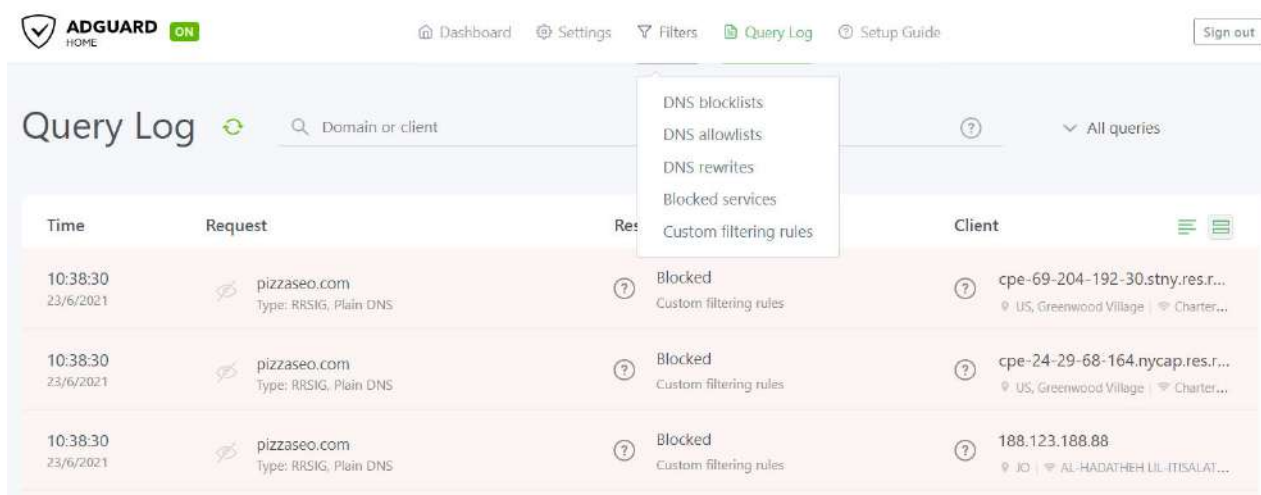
ADGUARD HOME ON

Dashboard Settings Filters Query Log Setup Guide Sign out

DNS blocklists
DNS allowlists
DNS rewrites
Blocked services
Custom filtering rules

Query Log

Domain or client

All queries

| Time | Request | Res | Client |
|---|---|---|---|
| 10:38:30 23/6/2021 | pizzaseo.com Type: RRSIG, Plain DNS | Blocked Custom filtering rules | cpe-69-204-192-30.stny.res.r... US, Greenwood Village \| Charter... |
| 10:38:30 23/6/2021 | pizzaseo.com Type: RRSIG, Plain DNS | Blocked Custom filtering rules | cpe-24-29-68-164.nycap.res.r... US, Greenwood Village \| Charter... |
| 10:38:30 23/6/2021 | pizzaseo.com Type: RRSIG, Plain DNS | Blocked Custom filtering rules | 188.123.188.88 JO \| AL-HADATHEH LIL-ITISALAT... |